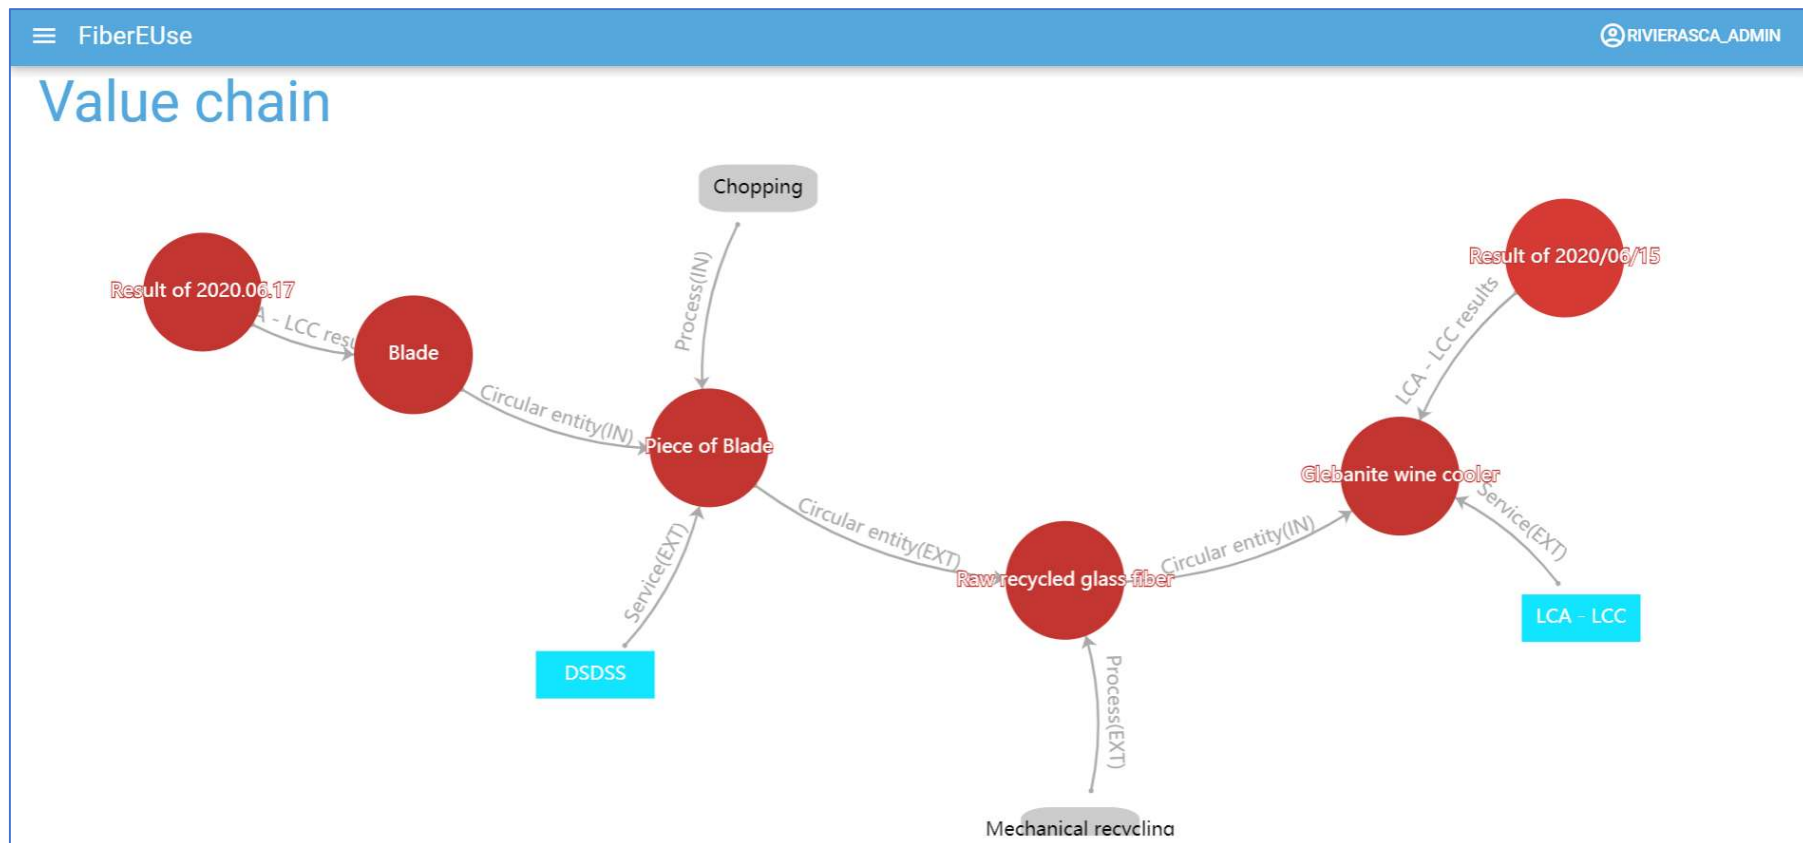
FiberEUse

RIVIERASCA_ADMIN

Value chain

Chopping

Result of 2020.06.17

A - LCC resu

Blade

Process(IN)

Circular entity(IN)

Piece of Blade

Result of 2020/06/15

LCA - LCC results

Glebanite wine cooler

Circular entity(EXT)

Circular entity(IN)

Service(EXT)

Service(EXT)

Raw recycled glass fiber

LCA - LCC

DSDSS

Process(EXT)

Mechanical recycling